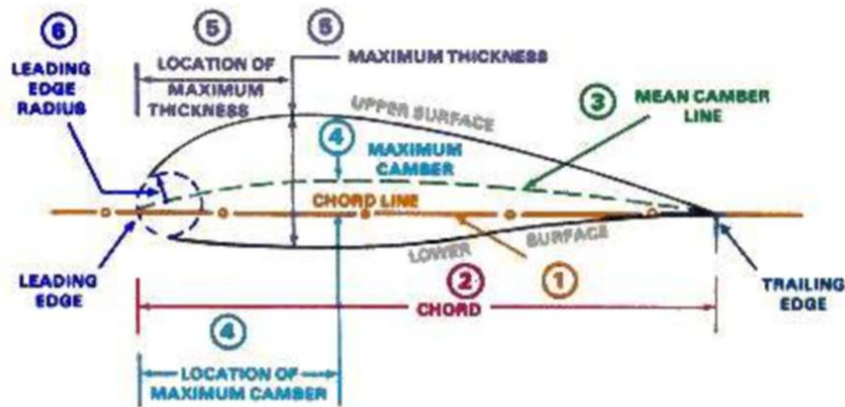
6
LEADING EDGE RADIUS

5
LOCATION OF MAXIMUM THICKNESS

5
MAXIMUM THICKNESS

UPPER SURFACE

3
MEAN CAMBER LINE

4
MAXIMUM CAMBER

CHORD LINE

LOWER SURFACE

LEADING EDGE

2
1

TRAILING EDGE

CHORD

4
LOCATION OF MAXIMUM CAMBER